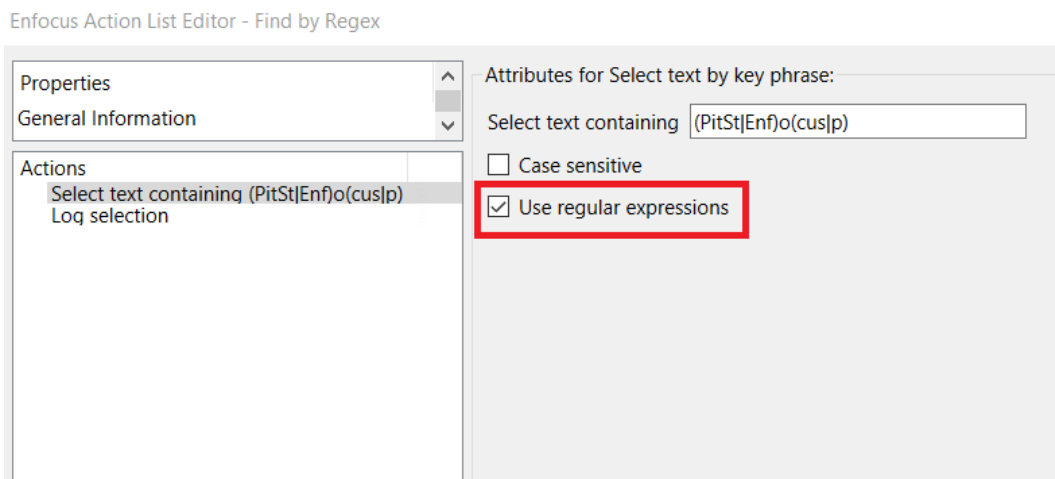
Enfocus Action List Editor - Find by Regex

Properties
General Information

Actions
Select text containing (PitSt|Enf)o(cus|p)
Log selection

Attributes for Select text by key phrase:
Select text containing (PitSt|Enf)o(cus|p)
Case sensitive
Use regular expressions